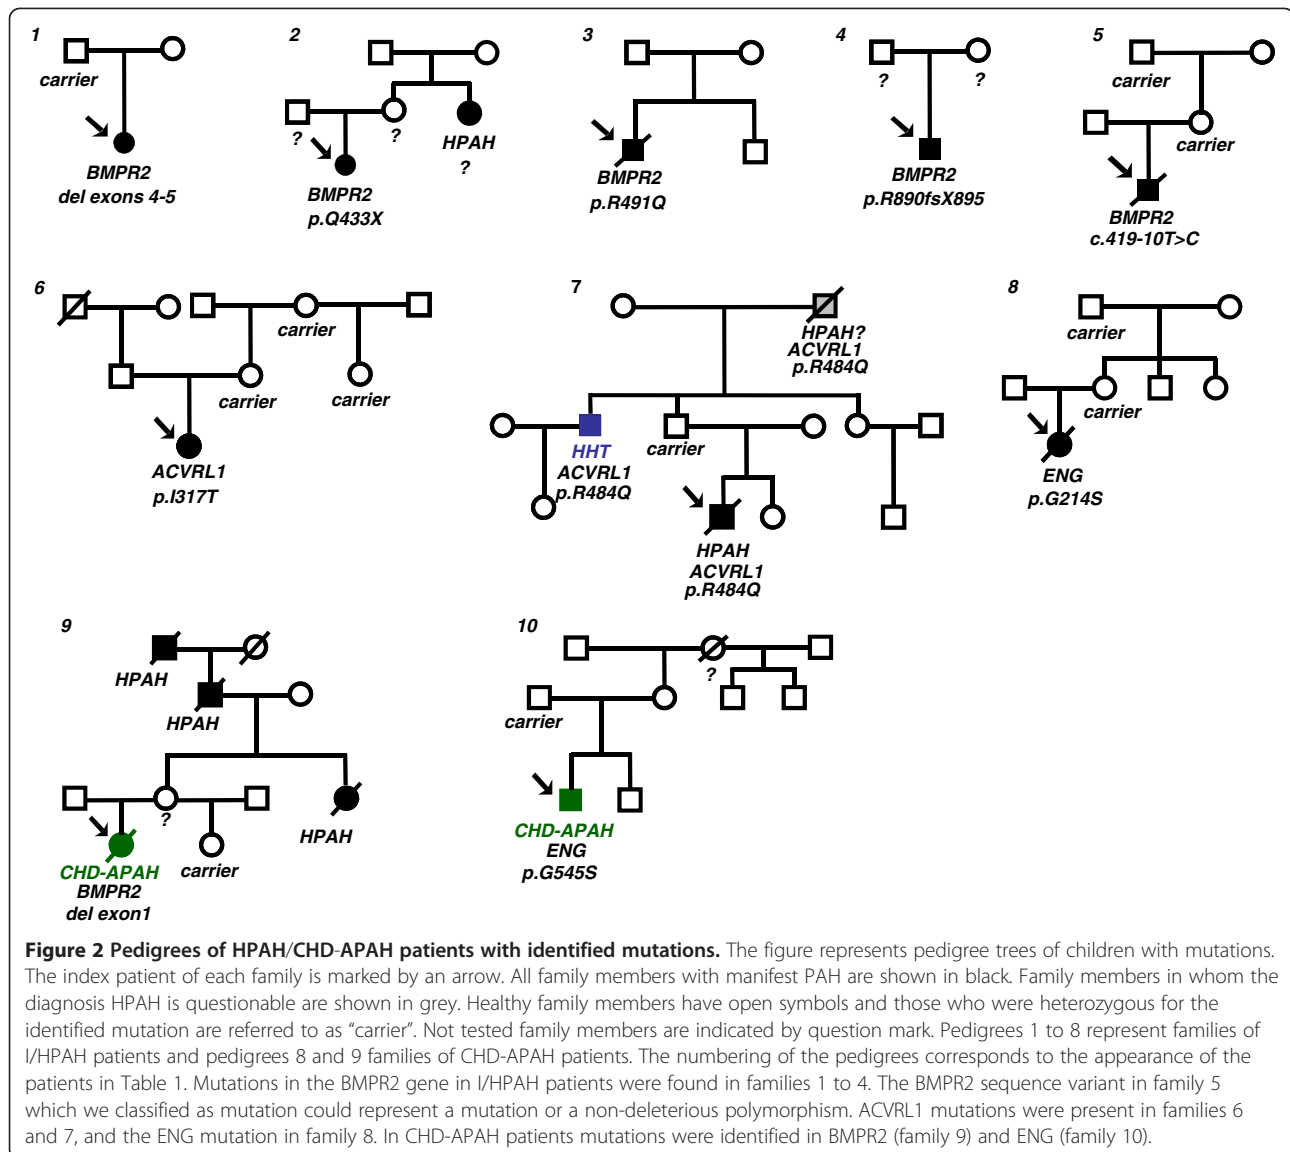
1
carrier
BMPR2
del exons 4-5

2
?
?
HPAH
?
BMPR2
p.Q433X

3
BMPR2
p.R491Q

4
?
?
BMPR2
p.R890fsX895

5
carrier
carrier
BMPR2
c.419-10T>C

6
carrier
carrier
carrier
ACVRL1
p.I317T

7
HPAH?
ACVRL1
p.R484Q
HHT
ACVRL1
p.R484Q
carrier
HPAH
ACVRL1
p.R484Q

8
carrier
carrier
ENG
p.G214S

9
HPAH
HPAH
?
HPAH
CHD-APAH
BMPR2
del exon1
carrier

10
?
carrier
CHD-APAH
ENG
p.G545S

**Figure 2 Pedigrees of HPAH/CHD-APAH patients with identified mutations.** The figure represents pedigree trees of children with mutations. The index patient of each family is marked by an arrow. All family members with manifest PAH are shown in black. Family members in whom the diagnosis HPAH is questionable are shown in grey. Healthy family members have open symbols and those who were heterozygous for the identified mutation are referred to as "carrier". Not tested family members are indicated by question mark. Pedigrees 1 to 8 represent families of I/HPAH patients and pedigrees 8 and 9 families of CHD-APAH patients. The numbering of the pedigrees corresponds to the appearance of the patients in Table 1. Mutations in the BMPR2 gene in I/HPAH patients were found in families 1 to 4. The BMPR2 sequence variant in family 5 which we classified as mutation could represent a mutation or a non-deleterious polymorphism. ACVRL1 mutations were present in families 6 and 7, and the ENG mutation in family 8. In CHD-APAH patients mutations were identified in BMPR2 (family 9) and ENG (family 10).